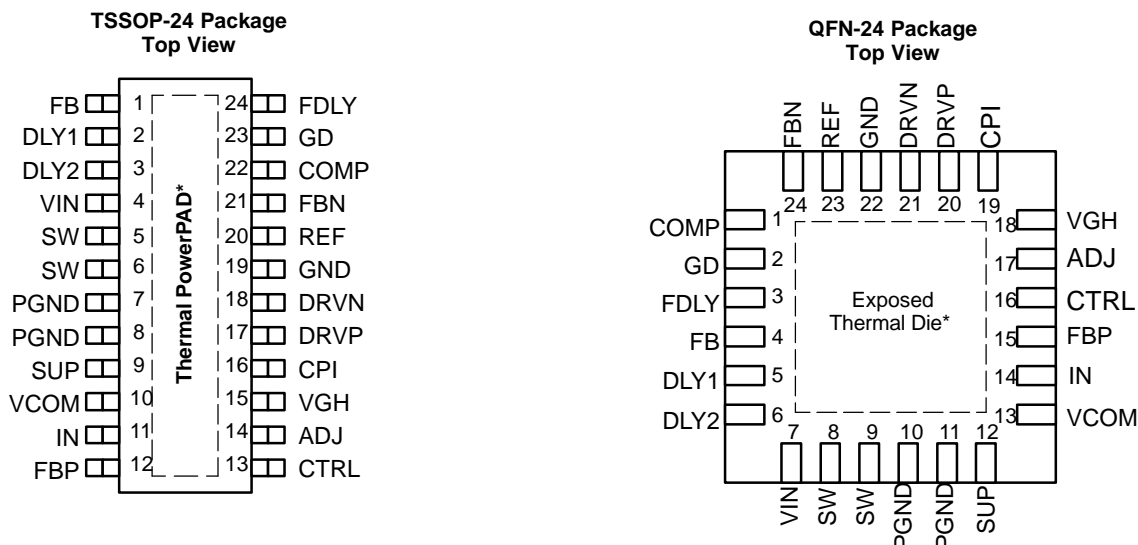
TSSOP-24 Package
Top View

FB 1
DLY1 2
DLY2 3
VIN 4
SW 5
SW 6
PGND 7
PGND 8
SUP 9
VCOM 10
IN 11
FBP 12

24 FDLY
23 GD
22 COMP
21 FBN
20 REF
19 GND
18 DRVN
17 DRVP
16 CPI
15 VGH
14 ADJ
13 CTRL

Thermal PowerPAD*

QFN-24 Package
Top View

FBN REF GND DRVN DRVP CPI
24 23 22 21 20 19

COMP 1
GD 2
FDLY 3
FB 4
DLY1 5
DLY2 6

18 VGH
17 ADJ
16 CTRL
15 FBP
14 IN
13 VCOM

Exposed Thermal Die*

7 8 9 10 11 12
VIN SW SW PGND PGND SUP